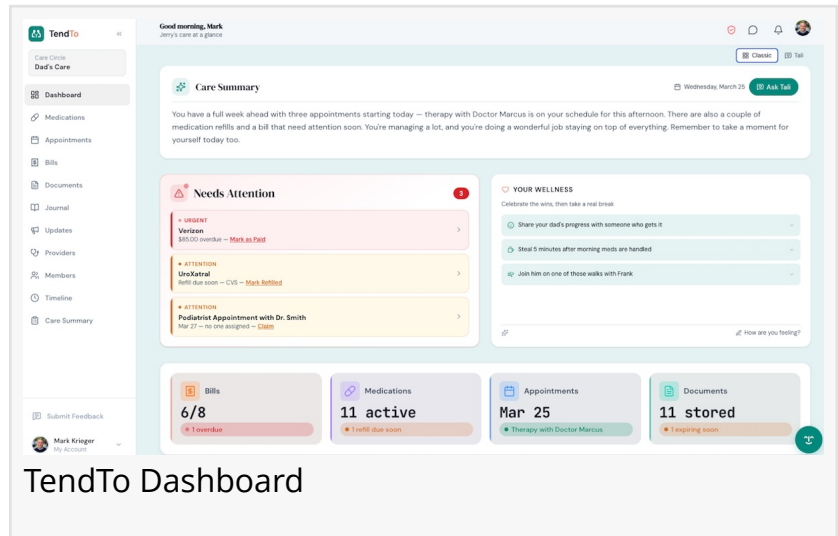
TendTo «

Care Circle
Dad's Care

Dashboard
Medications
Appointments
Bills
Documents
Journal
Updates
Providers
Members
Timeline
Care Summary

Submit Feedback

Mark Krieger
My Account

Good morning, Mark
Jerry's care at a glance

Classic | Tali

Care Summary

Wednesday, March 25 | Ask Tali

You have a full week ahead with three appointments starting today — therapy with Doctor Marcus is on your schedule for this afternoon. There are also a couple of medication refills and a bill that need attention soon. You're managing a lot, and you're doing a wonderful job staying on top of everything. Remember to take a moment for yourself today too.

Needs Attention 3

• URGENT
Verizon
$85.00 overdue — Mark as Paid

• ATTENTION
UroXatral
Refill due soon — CVS — Mark Refilled

• ATTENTION
Podiatrist Appointment with Dr. Smith
Mar 27 — no one assigned — Claim

YOUR WELLNESS
Celebrate the wins, then take a real break

Share your dad's progress with someone who gets it
Steal 5 minutes after morning meds are handled
Join him on one of those walks with Frank

How are you feeling?

Bills
6/8
• 1 overdue

Medications
11 active
• 1 refill due soon

Appointments
Mar 25
• Therapy with Doctor Marcus

Documents
11 stored
• 1 expiring soon

TendTo Dashboard